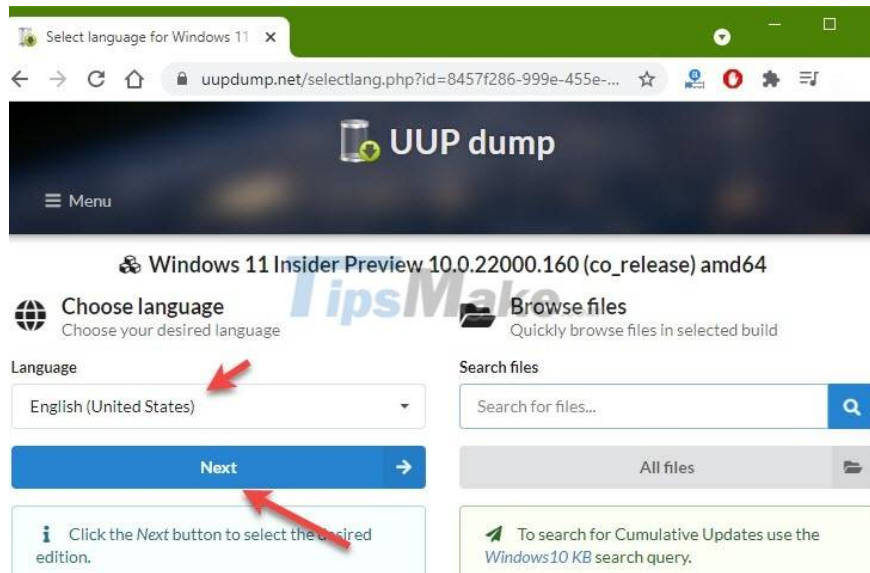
Select language for Windows 11 ×

uupdump.net/selectlang.php?id=8457f286-999e-455e-...

UUP dump

≡ Menu

Windows 11 Insider Preview 10.0.22000.160 (co_release) amd64

TipsMake

Choose language
Choose your desired language

Browse files
Quickly browse files in selected build

Language

English (United States)

Next

Search files

Search for files...

All files

Click the *Next* button to select the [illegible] edition.

To search for Cumulative Updates use the *Windows10 KB* search query.